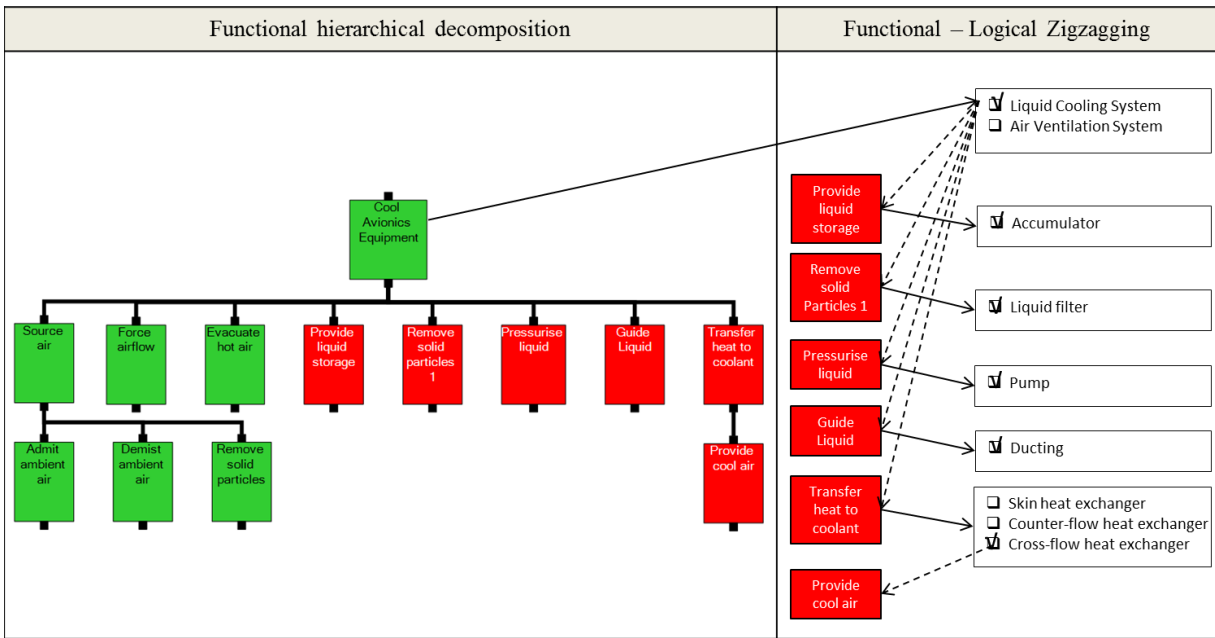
| Functional hierarchical decomposition | Functional – Logical Zigzagging |
|---|---|

Cool Avionics Equipment

Source air

Force airflow

Evacuate hot air

Provide liquid storage

Remove solid particles 1

Pressurise liquid

Guide Liquid

Transfer heat to coolant

Admit ambient air

Demist ambient air

Remove solid particles

Provide cool air

☑ Liquid Cooling System
☐ Air Ventilation System

Provide liquid storage

☑ Accumulator

Remove solid Particles 1

☑ Liquid filter

Pressurise liquid

☑ Pump

Guide Liquid

☑ Ducting

Transfer heat to coolant

☐ Skin heat exchanger
☐ Counter-flow heat exchanger
☑ Cross-flow heat exchanger

Provide cool air